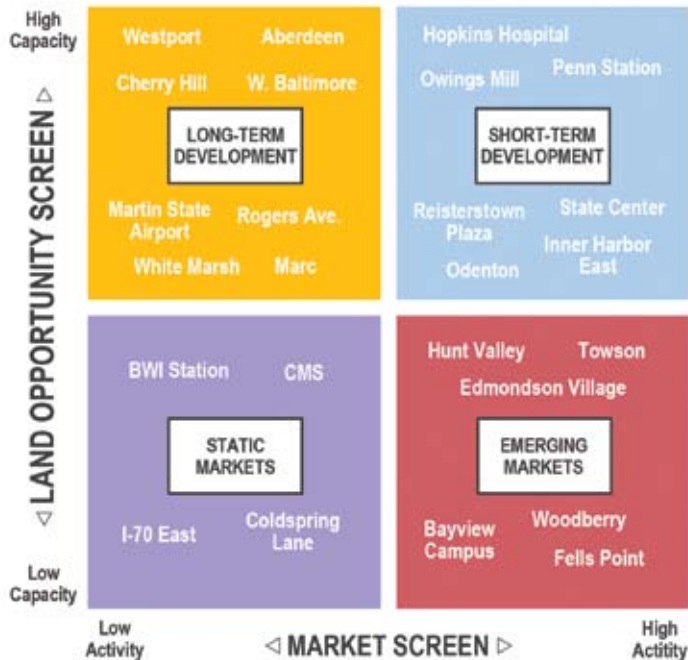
High Capacity

Low Capacity

◁ LAND OPPORTUNITY SCREEN ▷

Westport

Aberdeen

Cherry Hill

W. Baltimore

LONG-TERM DEVELOPMENT

Martin State Airport

Rogers Ave.

White Marsh

Marc

Hopkins Hospital

Owings Mill

Penn Station

SHORT-TERM DEVELOPMENT

Reisterstown Plaza

State Center

Inner Harbor East

Odenton

BWI Station

CMS

STATIC MARKETS

I-70 East

Coldspring Lane

Hunt Valley

Towson

Edmondson Village

EMERGING MARKETS

Bayview Campus

Woodberry

Fells Point

Low Activity

◁ MARKET SCREEN ▷

High Actitity